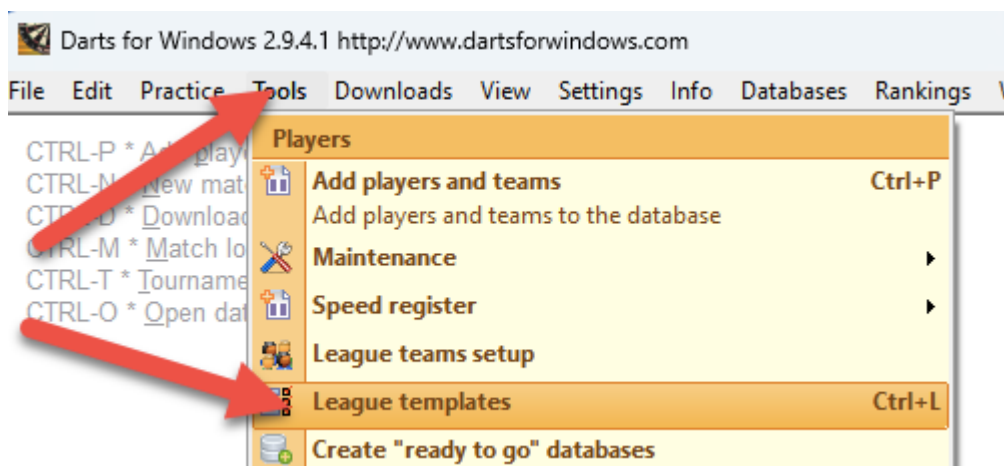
Darts for Windows 2.9.4.1 http://www.dartsforwindows.com

File Edit Practice Tools Downloads View Settings Info Databases Rankings

CTRL-P * Add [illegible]
CTRL-N * New mat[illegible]
CTRL-D * Download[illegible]
CTRL-M * Match lo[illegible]
CTRL-T * Tourname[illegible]
CTRL-O * Open dat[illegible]

Players
Add players and teams Ctrl+P
Add players and teams to the database
Maintenance
Speed register
League teams setup
League templates Ctrl+L
Create "ready to go" databases